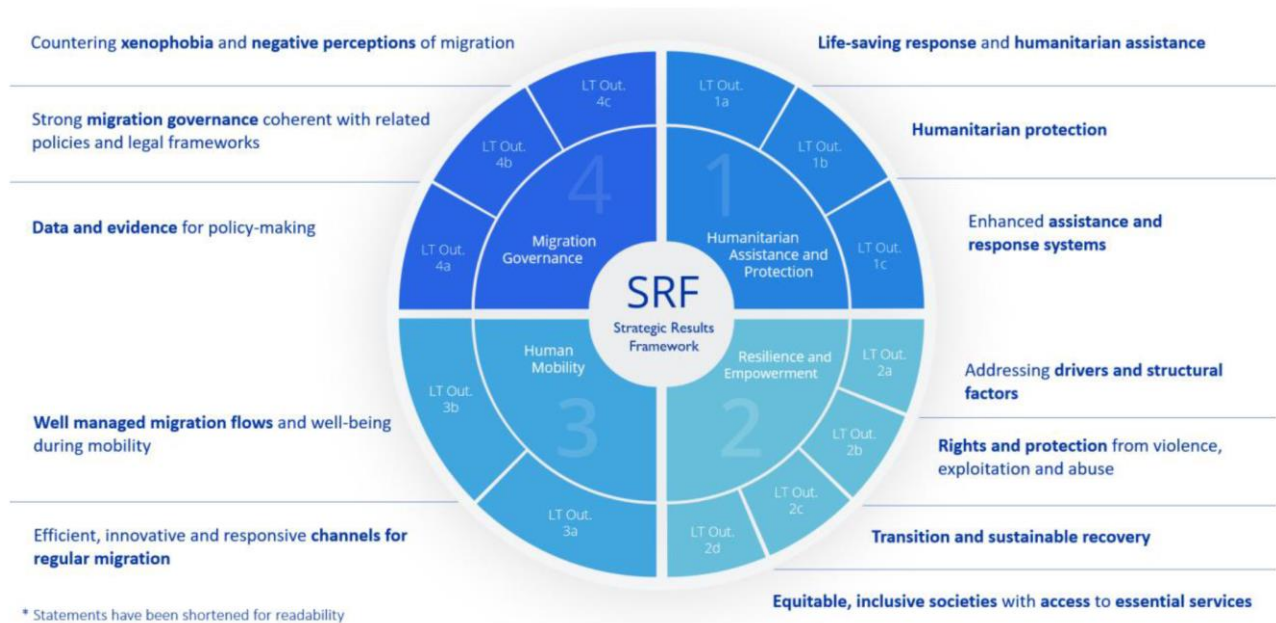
Countering xenophobia and negative perceptions of migration

Strong migration governance coherent with related policies and legal frameworks

Data and evidence for policy-making

Well managed migration flows and well-being during mobility

Efficient, innovative and responsive channels for regular migration

* Statements have been shortened for readability

LT Out. 4c

LT Out. 4b

LT Out. 4a

4

Migration Governance

LT Out. 1a

LT Out. 1b

LT Out. 1c

1

Humanitarian Assistance and Protection

SRF

Strategic Results Framework

Human Mobility

LT Out. 3b

3

LT Out. 3a

Resilience and Empowerment

LT Out. 2a

LT Out. 2b

2

LT Out. 2c

LT Out. 2d

Life-saving response and humanitarian assistance

Humanitarian protection

Enhanced assistance and response systems

Addressing drivers and structural factors

Rights and protection from violence, exploitation and abuse

Transition and sustainable recovery

Equitable, inclusive societies with access to essential services